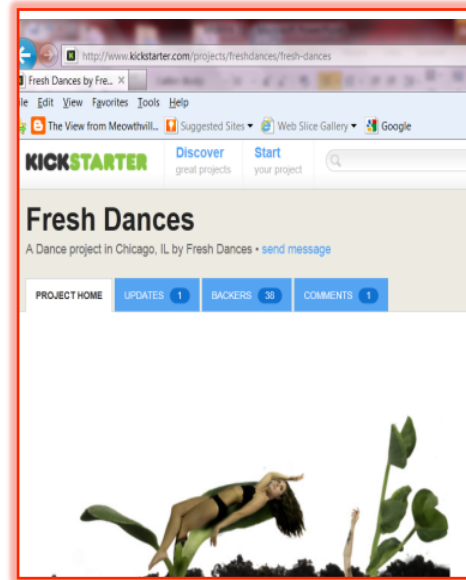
http://www.kickstarter.com/projects/freshdances/fresh-dances

Fresh Dances by Fre... ×

le Edit View Favorites Tools Help

The View from Meowthvill... Suggested Sites ▾ Web Slice Gallery ▾ Google

KICKSTARTER Discover great projects Start your project

Fresh Dances

A Dance project in Chicago, IL by Fresh Dances • send message

PROJECT HOME UPDATES 1 BACKERS 38 COMMENTS 1